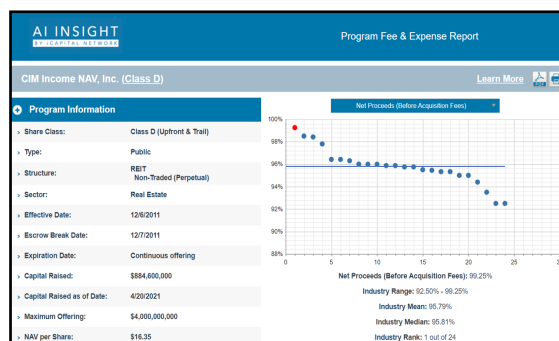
AI INSIGHT
BY ICAPITAL NETWORK

Program Fee & Expense Report

CIM Income NAV, Inc. (Class D)

Learn More

Program Information

| | |
|---|---|
| Share Class: | Class D (Upfront & Trail) |
| Type: | Public |
| Structure: | REIT Non-Traded (Perpetual) |
| Sector: | Real Estate |
| Effective Date: | 12/6/2011 |
| Escrow Break Date: | 12/7/2011 |
| Expiration Date: | Continuous offering |
| Capital Raised: | $884,600,000 |
| Capital Raised as of Date: | 4/20/2021 |
| Maximum Offering: | $4,000,000,000 |
| NAV per Share: | $16.35 |

Net Proceeds (Before Acquisition Fees) ×

100%
98%
96%
94%
92%
90%
88%
0
5
10
15
20
25

Net Proceeds (Before Acquisition Fees): 99.25%

Industry Range: 92.50% - 99.25%

Industry Mean: 95.79%

Industry Median: 95.81%

Industry Rank: 1 out of 24